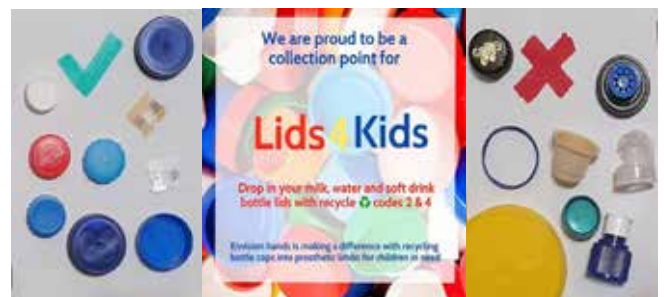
We are proud to be a collection point for

Lids4Kids

Drop in your milk, water and soft drink bottle lids with recycle ♻ codes 2 & 4

Envision hands is making a difference with recycling bottle caps into prosthetic limbs for children in need